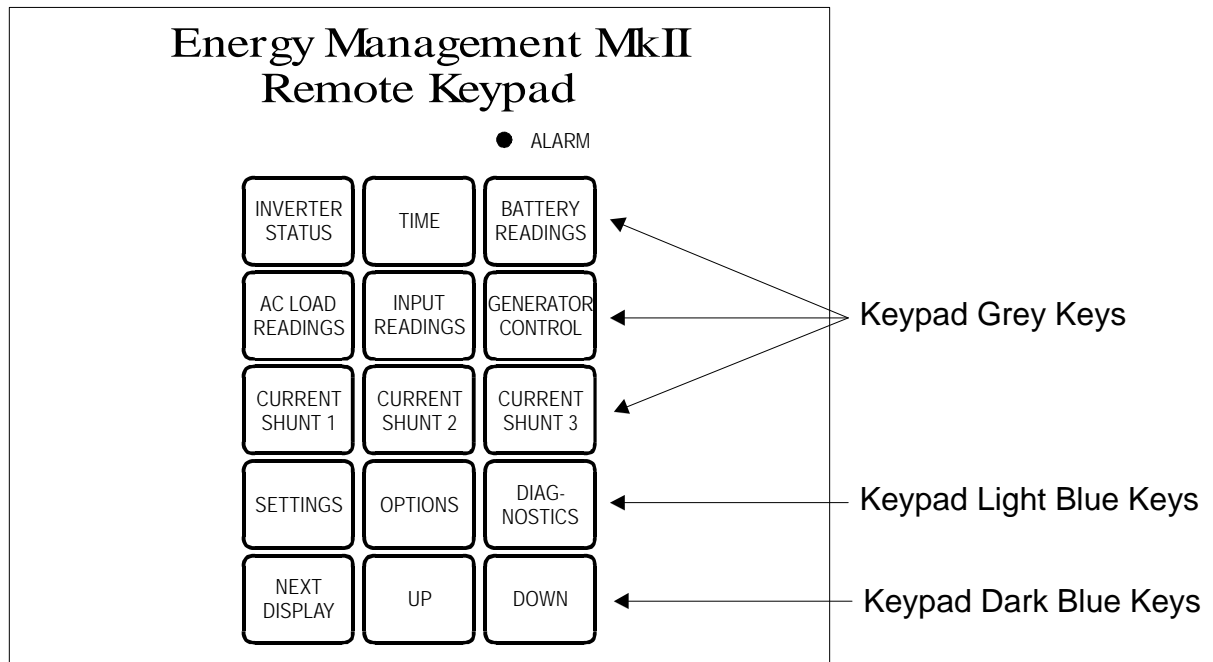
Energy Management MkII
Remote Keypad

ALARM

INVERTER STATUS

TIME

BATTERY READINGS

AC LOAD READINGS

INPUT READINGS

GENERATOR CONTROL

CURRENT SHUNT 1

CURRENT SHUNT 2

CURRENT SHUNT 3

SETTINGS

OPTIONS

DIAG-NOSTICS

NEXT DISPLAY

UP

DOWN

Keypad Grey Keys

Keypad Light Blue Keys

Keypad Dark Blue Keys